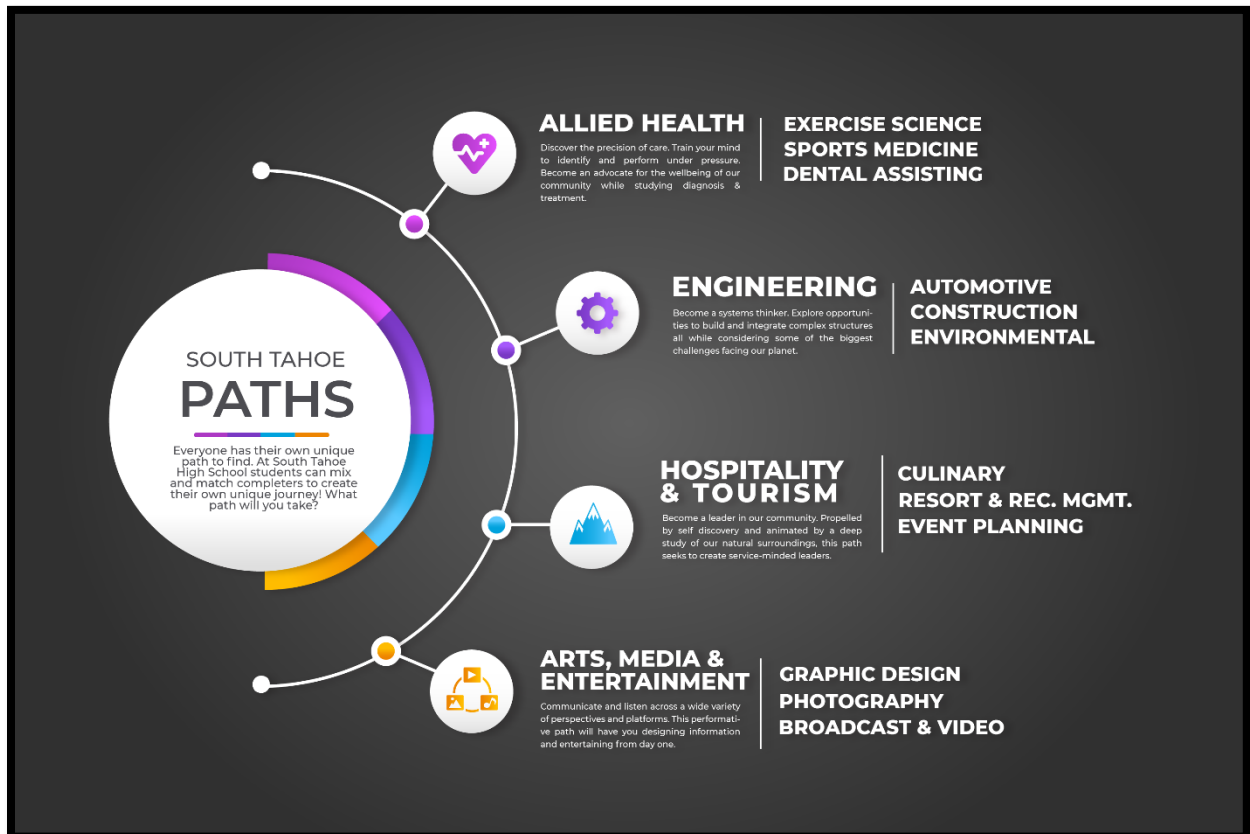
SOUTH TAHOE
PATHS

Everyone has their own unique path to find. At South Tahoe High School students can mix and match completers to create their own unique journey! What path will you take?

ALLIED HEALTH
Discover the precision of care. Train your mind to identify and perform under pressure. Become an advocate for the wellbeing of our community while studying diagnosis & treatment.

EXERCISE SCIENCE
SPORTS MEDICINE
DENTAL ASSISTING

ENGINEERING
Become a systems thinker. Explore opportunities to build and integrate complex structures all while considering some of the biggest challenges facing our planet.

AUTOMOTIVE
CONSTRUCTION
ENVIRONMENTAL

HOSPITALITY & TOURISM
Become a leader in our community. Propelled by self discovery and animated by a deep study of our natural surroundings, this path seeks to create service-minded leaders.

CULINARY
RESORT & REC. MGMT.
EVENT PLANNING

ARTS, MEDIA & ENTERTAINMENT
Communicate and listen across a wide variety of perspectives and platforms. This performative path will have you designing information and entertaining from day one.

GRAPHIC DESIGN
PHOTOGRAPHY
BROADCAST & VIDEO